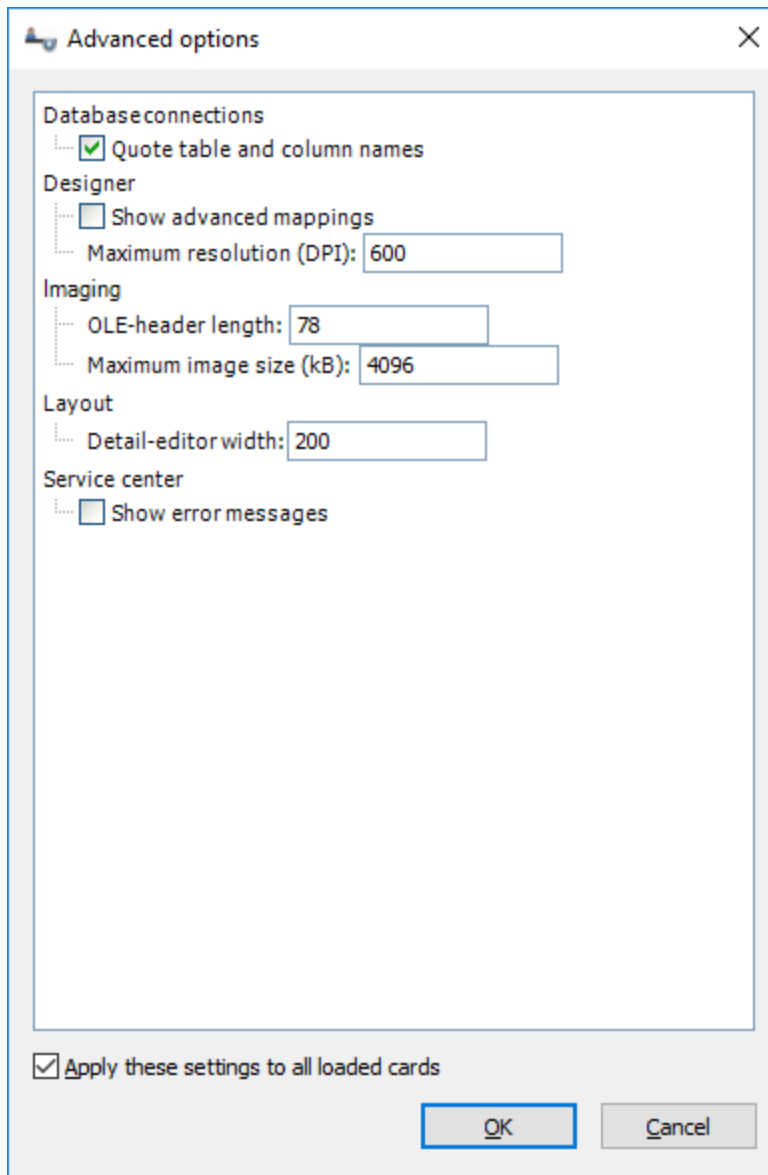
Advanced options

Database connections
Quote table and column names
Designer
Show advanced mappings
Maximum resolution (DPI): 600
Imaging
OLE-header length: 78
Maximum image size (kB): 4096
Layout
Detail-editor width: 200
Service center
Show error messages

Apply these settings to all loaded cards

OK
Cancel